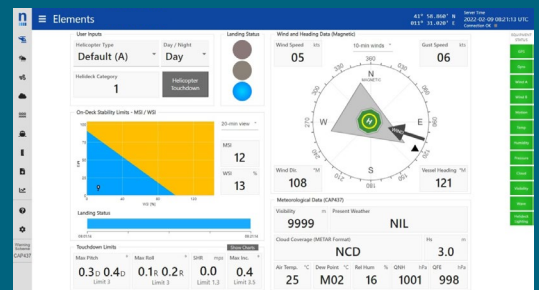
Elements

41° 50.060' N
011° 31.020' E

Server Time
2022-02-09 08:21:13 UTC
Connection OK

User Inputs
Helicopter Type
Default (A)
Day / Night
Day
Holdeck Category
1
Helicopter touchdown

Landing Status

Wind and Heading Data (Magnetic)
Wind Speed kts
05
10-min winds
Gust Speed kts
06
N
E
S
W
30
60
120
150
210
240
300
330
Wind Dir. °M
108
Vessel Heading °M
121

On-Deck Stability Limits - MSI / WSI
20-min view
MSI
12
WSI %
13

Landing Status

Meteorological Data (CAP437)
Visibility m
9999
Present Weather
NIL
Cloud Coverage (METAR Format)
NCD
Hs m
3.0
Air Temp. °C
25
Dew Point °C
M02
Rel Hum %
16
QNH hPa
1001
QFE hPa
998

Touchdown Limits
Show Charts
Max Pitch °
0.3U 0.4D
Max Roll °
0.1R 0.2R
SHR m/s
0.0
Limit 1.3
Max Inc. °
0.4
Limit 3.5
Limit 3
Limit 3

Operational Status
GPS
Gyro
Wind A
Wind B
Motion
Temp
Visibility
Pressure
Cloud
Visibility
Wave
Helideck Lighting

Warning Enabled
CAP437